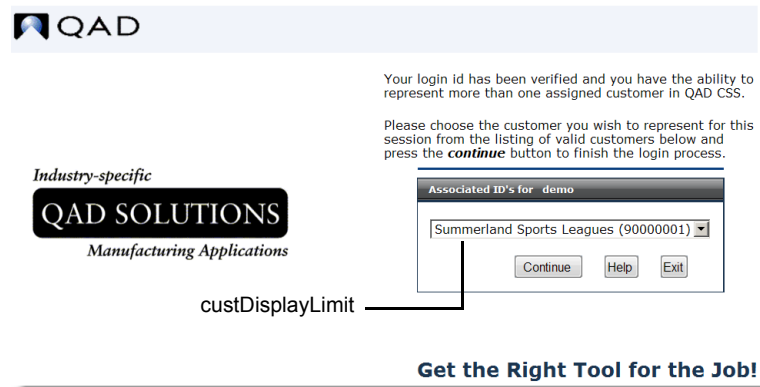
QAD

Industry-specific

QAD SOLUTIONS

Manufacturing Applications

Your login id has been verified and you have the ability to represent more than one assigned customer in QAD CSS.

Please choose the customer you wish to represent for this session from the listing of valid customers below and press the ***continue*** button to finish the login process.

Associated ID's for demo

Summerland Sports Leagues (90000001)

Continue Help Exit

custDisplayLimit

Get the Right Tool for the Job!